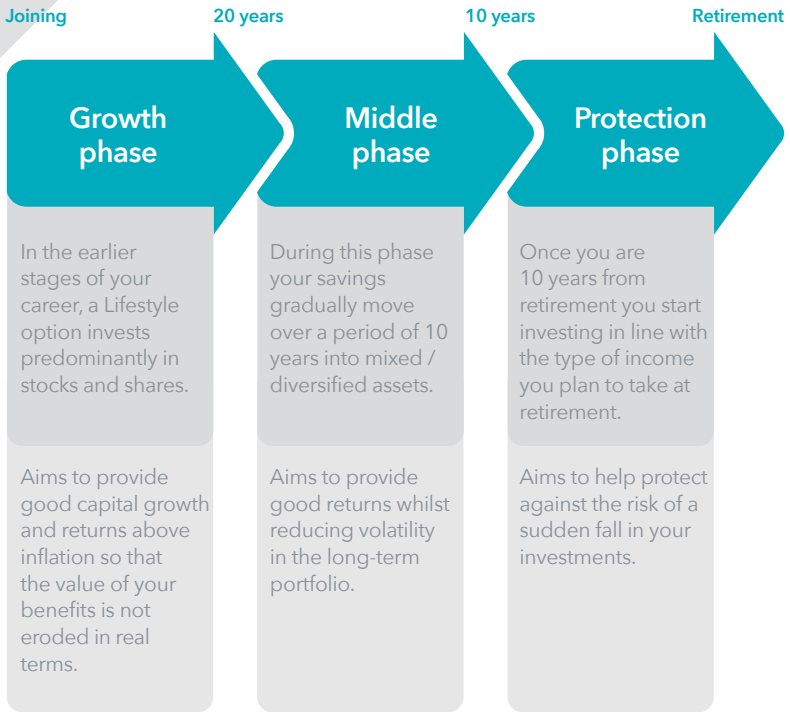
Joining

20 years

10 years

Retirement

Growth phase

In the earlier stages of your career, a Lifestyle option invests predominantly in stocks and shares.

Aims to provide good capital growth and returns above inflation so that the value of your benefits is not eroded in real terms.

Middle phase

During this phase your savings gradually move over a period of 10 years into mixed / diversified assets.

Aims to provide good returns whilst reducing volatility in the long-term portfolio.

Protection phase

Once you are 10 years from retirement you start investing in line with the type of income you plan to take at retirement.

Aims to help protect against the risk of a sudden fall in your investments.